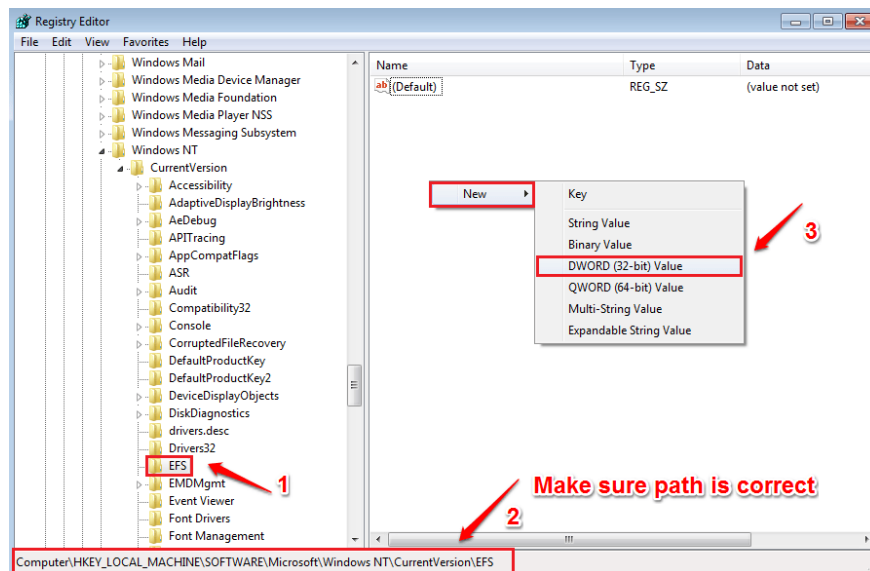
Registry Editor

File Edit View Favorites Help

Windows Mail
Windows Media Device Manager
Windows Media Foundation
Windows Media Player NSS
Windows Messaging Subsystem
Windows NT
CurrentVersion
Accessibility
AdaptiveDisplayBrightness
AeDebug
APITracing
AppCompatFlags
ASR
Audit
Compatibility32
Console
CorruptedFileRecovery
DefaultProductKey
DefaultProductKey2
DeviceDisplayObjects
DiskDiagnostics
drivers.desc
Drivers32
EFS
EMDMgmt
Event Viewer
Font Drivers
Font Management

| Name | Type | Data |
|---|---|---|
| (Default) | REG_SZ | (value not set) |

New
Key
String Value
Binary Value
DWORD (32-bit) Value
QWORD (64-bit) Value
Multi-String Value
Expandable String Value

3
1
Make sure path is correct
2

Computer\HKEY_LOCAL_MACHINE\SOFTWARE\Microsoft\Windows NT\CurrentVersion\EFS